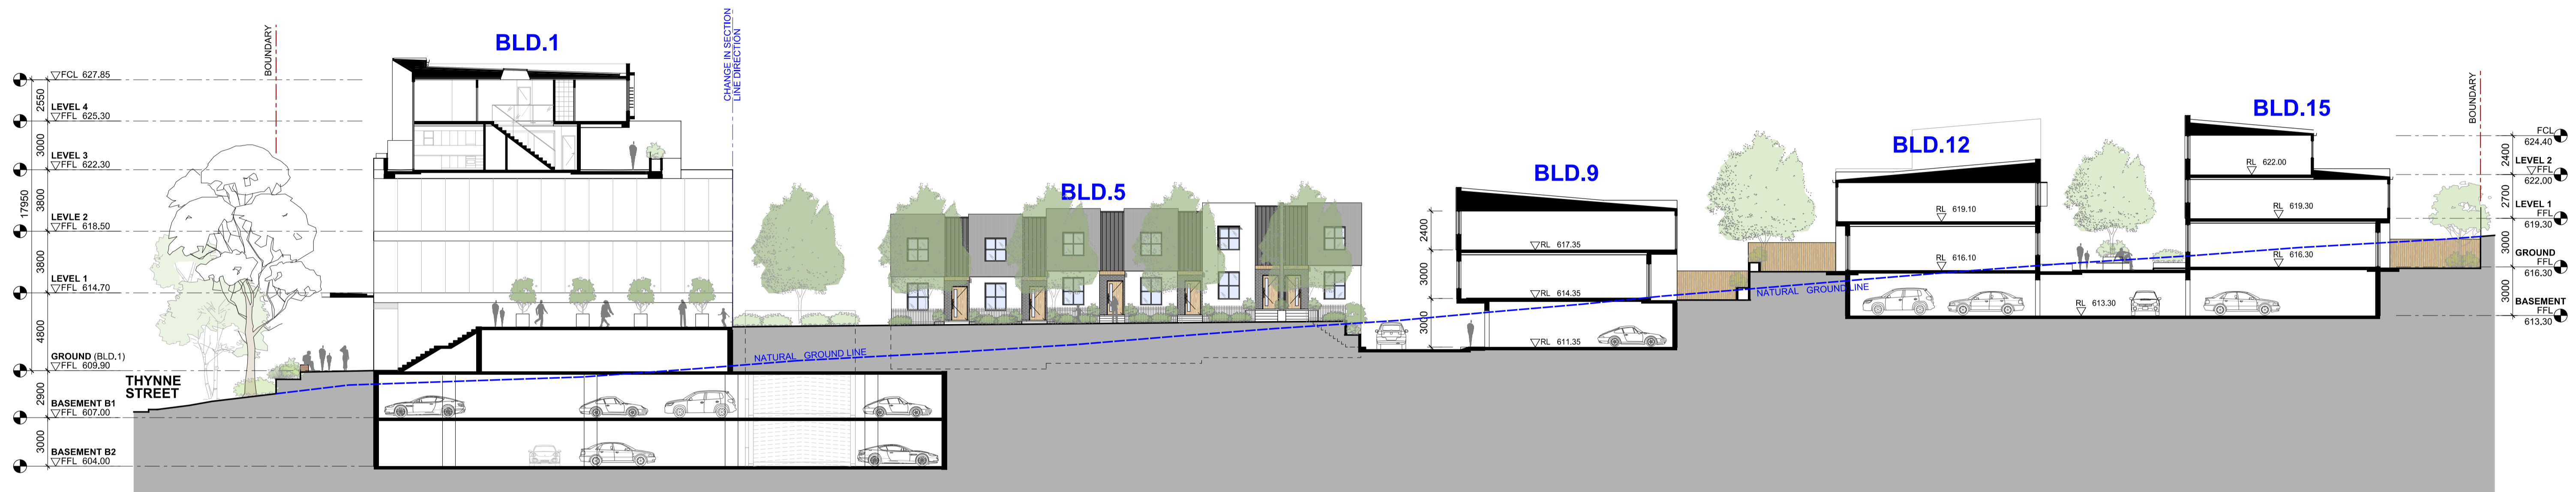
BOUNDARY

BLD.1

CHANGE IN SECTION LINE DIRECTION

FCL 627.85
2550
LEVEL 4
FFL 625.30
3000
LEVEL 3
FFL 622.30
17950
3800
LEVLE 2
FFL 618.50
3800
LEVEL 1
FFL 614.70
4800
GROUND (BLD.1)
FFL 609.90
2900
BASEMENT B1
FFL 607.00
3000
BASEMENT B2
FFL 604.00

THYNNE STREET

NATURAL GROUND LINE

BLD.5

BLD.9

2400
RL 617.35
3000
RL 614.35
3000
RL 611.35

BLD.12

RL 619.10
RL 616.10
RL 613.30
NATURAL GROUND LINE

BLD.15

RL 622.00
RL 619.30
RL 616.30

BOUNDARY

FCL 624.40
2400
LEVEL 2
FFL 622.00
2700
LEVEL 1
FFL 619.30
3000
GROUND
FFL 616.30
3000
BASEMENT
FFL 613.30